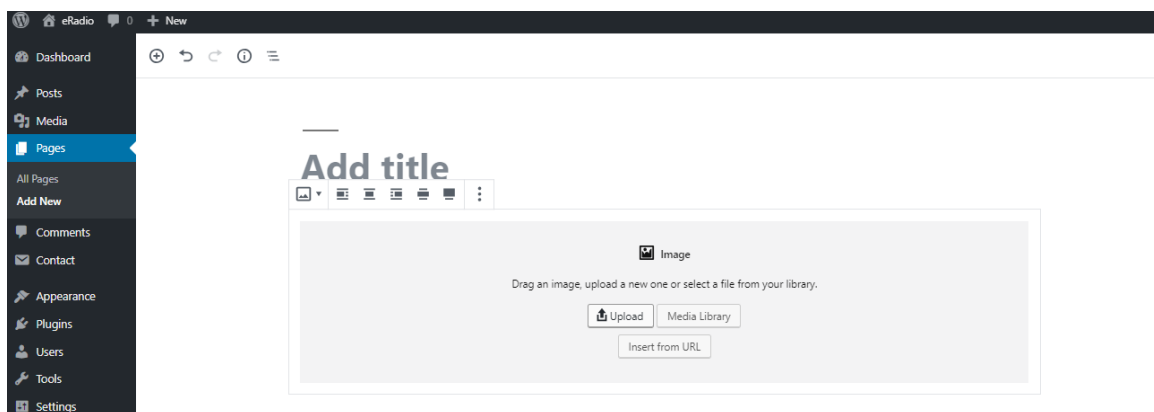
eRadio 0 + New

Dashboard
Posts
Media
Pages
All Pages
Add New
Comments
Contact
Appearance
Plugins
Users
Tools
Settings

Add title

Image

Drag an image, upload a new one or select a file from your library.

Upload
Media Library
Insert from URL